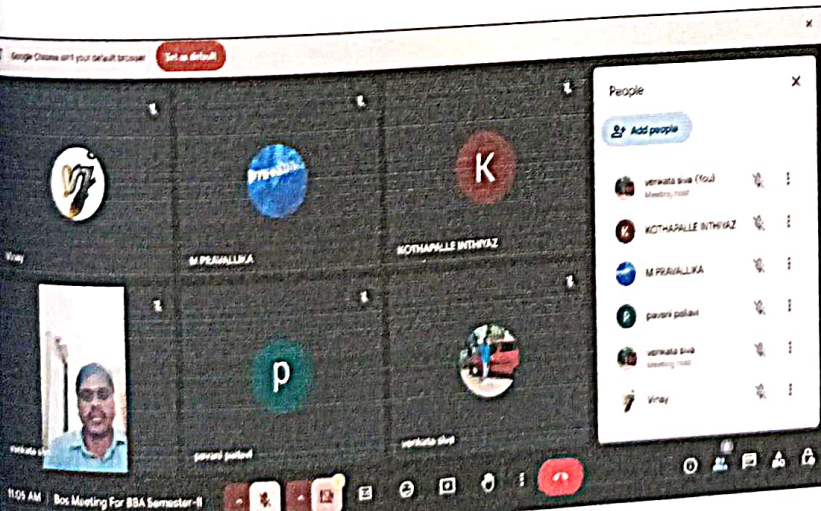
Google Chrome isn't your default browser Set as default

Vinay

M PRAVALLIKA

K

KOTHAPALLE INTHIYAZ

venkata siva

p

pavani pallavi

venkata siva

People

Add people

venkata siva (You)
Meeting host

KOTHAPALLE INTHIYAZ

M PRAVALLIKA

pavani pallavi

venkata siva
Meeting host

Vinay

11:05 AM | Bos Meeting For BBA Semester-II